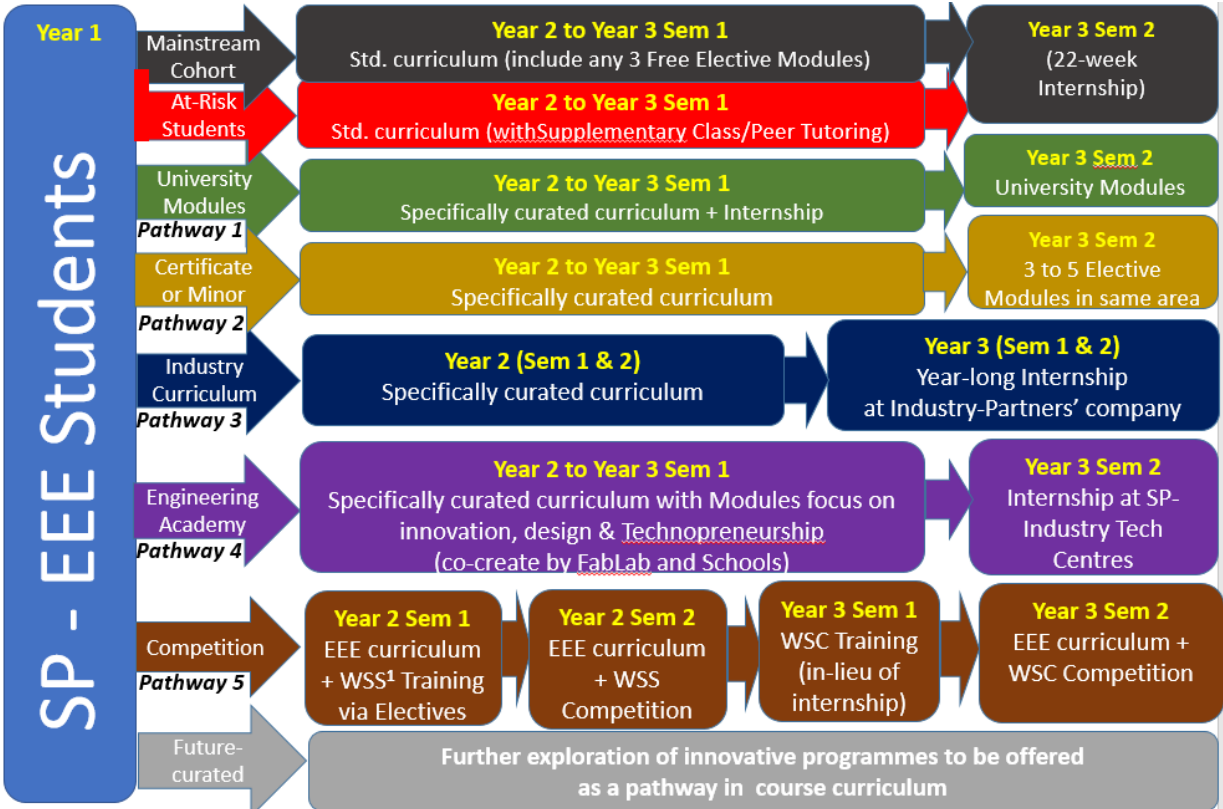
Year 1

SP - EEE Students

Mainstream Cohort

Year 2 to Year 3 Sem 1
Std. curriculum (include any 3 Free Elective Modules)

Year 3 Sem 2
(22-week Internship)

At-Risk Students

Year 2 to Year 3 Sem 1
Std. curriculum (withSupplementary Class/Peer Tutoring)

University Modules
Pathway 1

Year 2 to Year 3 Sem 1
Specifically curated curriculum + Internship

Year 3 Sem 2
University Modules

Certificate or Minor
Pathway 2

Year 2 to Year 3 Sem 1
Specifically curated curriculum

Year 3 Sem 2
3 to 5 Elective Modules in same area

Industry Curriculum
Pathway 3

Year 2 (Sem 1 & 2)
Specifically curated curriculum

Year 3 (Sem 1 & 2)
Year-long Internship at Industry-Partners' company

Engineering Academy
Pathway 4

Year 2 to Year 3 Sem 1
Specifically curated curriculum with Modules focus on innovation, design & Technopreneurship
(co-create by FabLab and Schools)

Year 3 Sem 2
Internship at SP-Industry Tech Centres

Competition
Pathway 5

Year 2 Sem 1
EEE curriculum + WSS¹ Training via Electives

Year 2 Sem 2
EEE curriculum + WSS Competition

Year 3 Sem 1
WSC Training (in-lieu of internship)

Year 3 Sem 2
EEE curriculum + WSC Competition

Future-curated

Further exploration of innovative programmes to be offered as a pathway in course curriculum